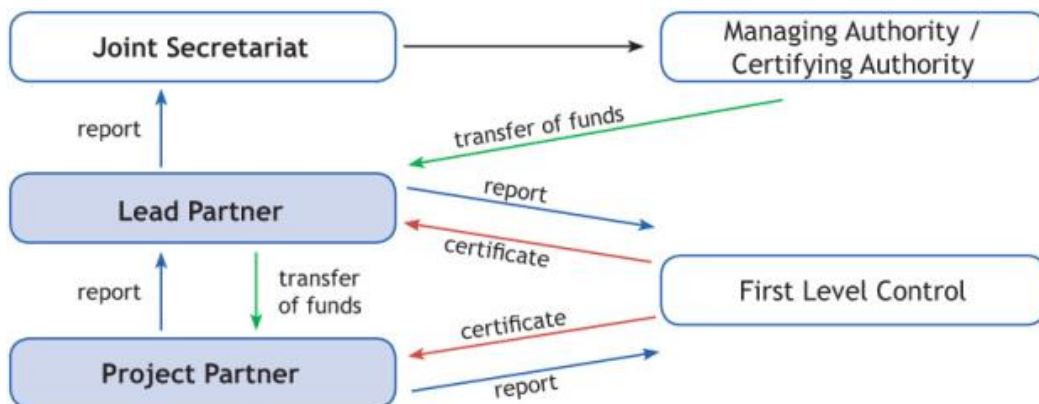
Joint Secretariat

Managing Authority / Certifying Authority

report

transfer of funds

Lead Partner

report

certificate

report

transfer of funds

First Level Control

certificate

Project Partner

report